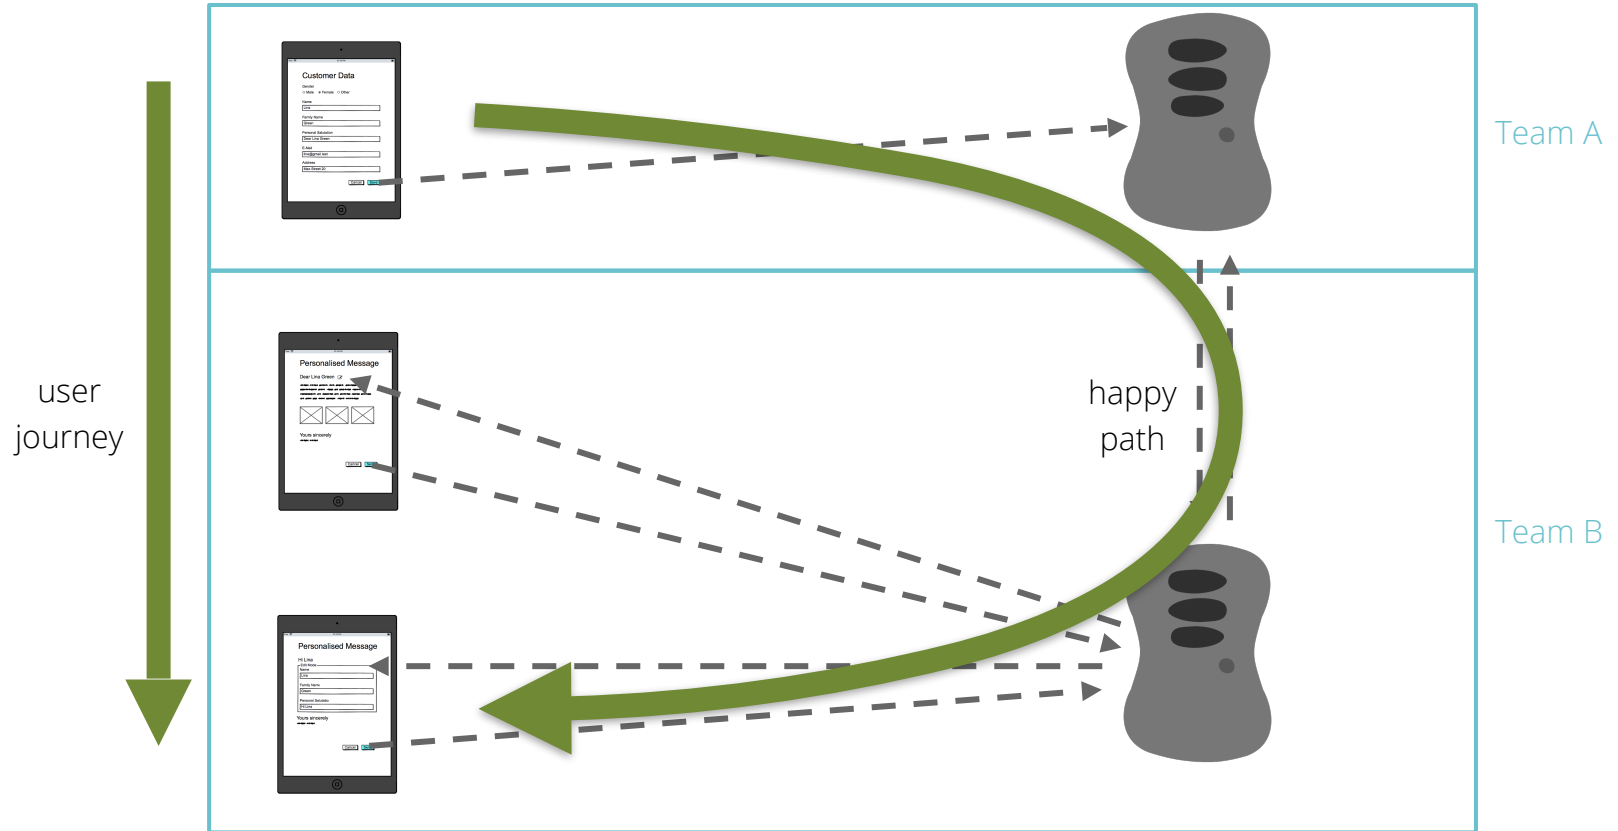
Customer Data

Gender

Male Female Other

Name

Lina

Family Name

Green

Personal Salutation

Dear Lina Green

E-Mail

lina@gmail.com

Address

Max Street 20

Team A

user journey

Personalised Message

Dear Lina Green

Yours sincerely

happy path

Team B

Personalised Message

Hi Lina

Name

Lina

Family Name

Green

Personal Salutation

Hi Lina

Yours sincerely